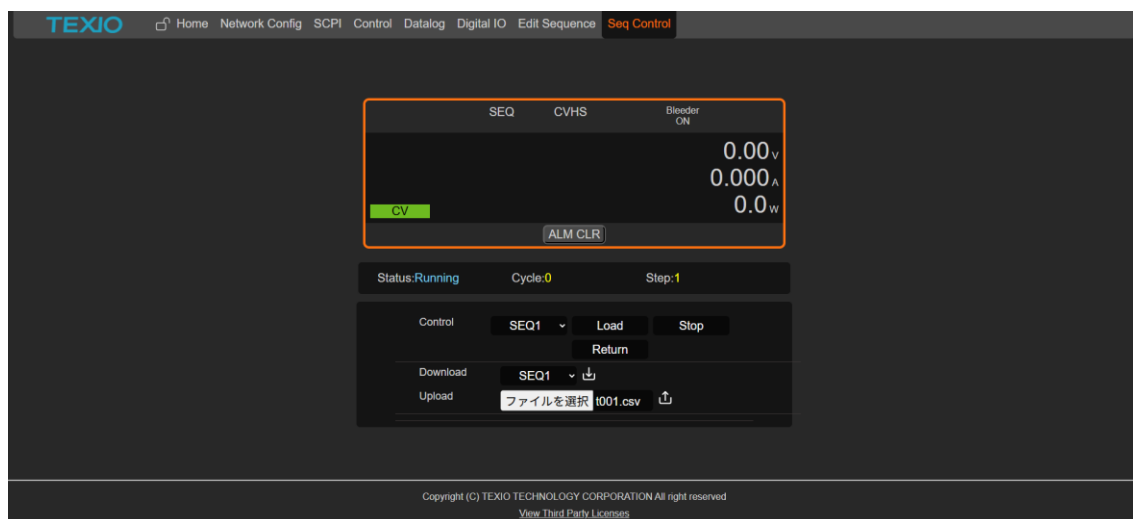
TEXIO Home Network Config SCPI Control Datalog Digital IO Edit Sequence Seq Control

SEQ CVHS Bleeder ON

0.00 V
0.000 A
0.0 W

CV

ALM CLR

Status:Running Cycle:0 Step:1

Control SEQ1 Load Stop
Return

Download SEQ1
Upload ファイルを選択 t001.csv

Copyright (C) TEXIO TECHNOLOGY CORPORATION All right reserved
View Third Party Licenses